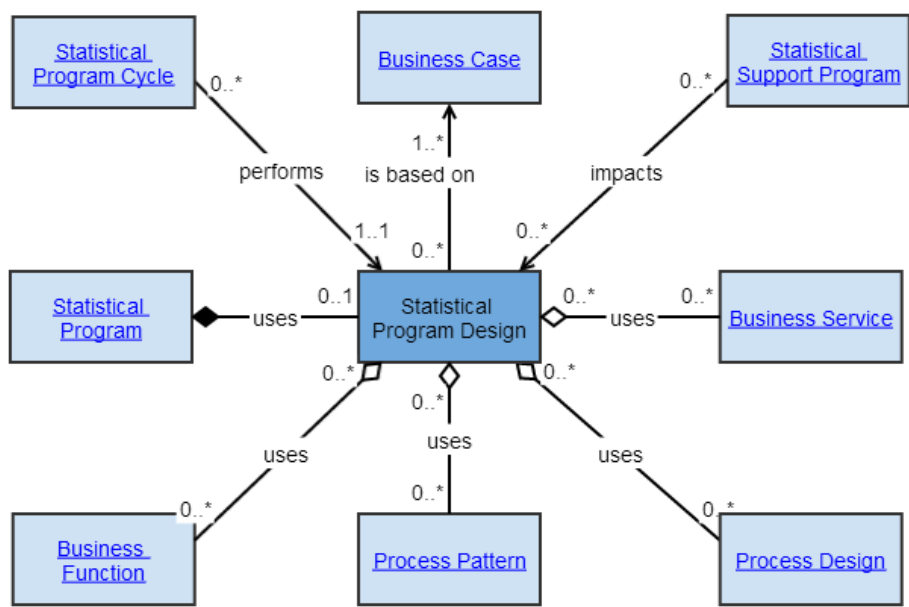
Statistical Program Cycle

Business Case

Statistical Support Program

0..*

performs

1..1

1..*

is based on

0..*

0..*

impacts

0..*

Statistical Program

uses

0..1

Statistical Program Design

0..*

uses

0..*

Business Service

0..*

0..*

0..*

0..*

uses

uses

uses

0..*

0..*

0..*

Business Function

Process Pattern

Process Design